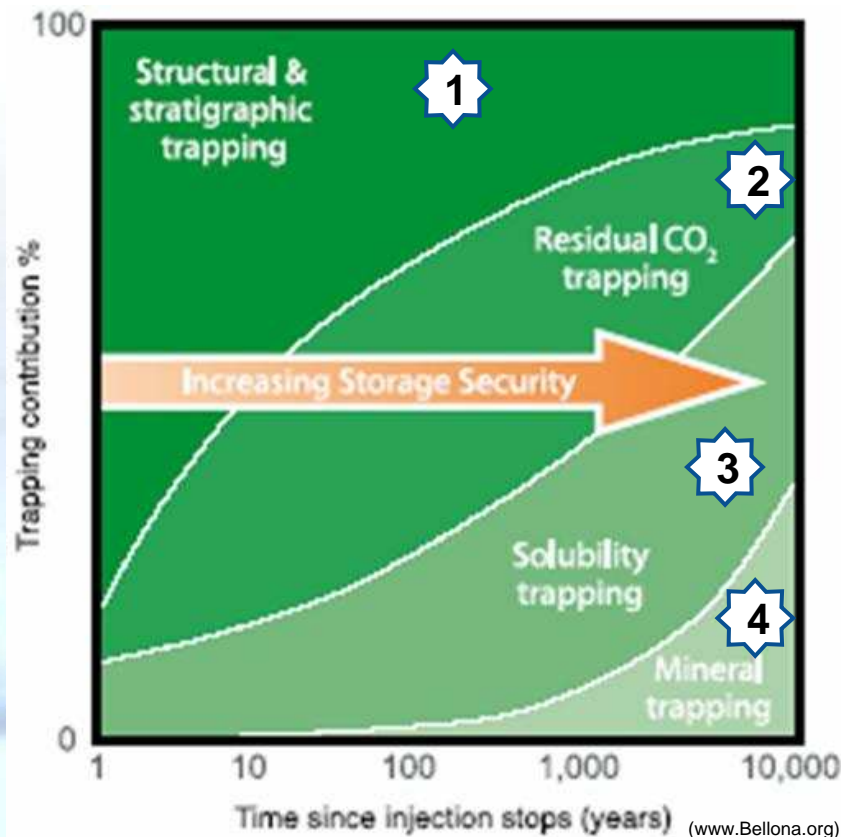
100

Structural & stratigraphic trapping

1

2

Residual $CO_2$ trapping

Increasing Storage Security

3

Solubility trapping

4

Mineral trapping

Trapping contribution %

0

1

10

100

1,000

10,000

Time since injection stops (years)

(www.Bellona.org)